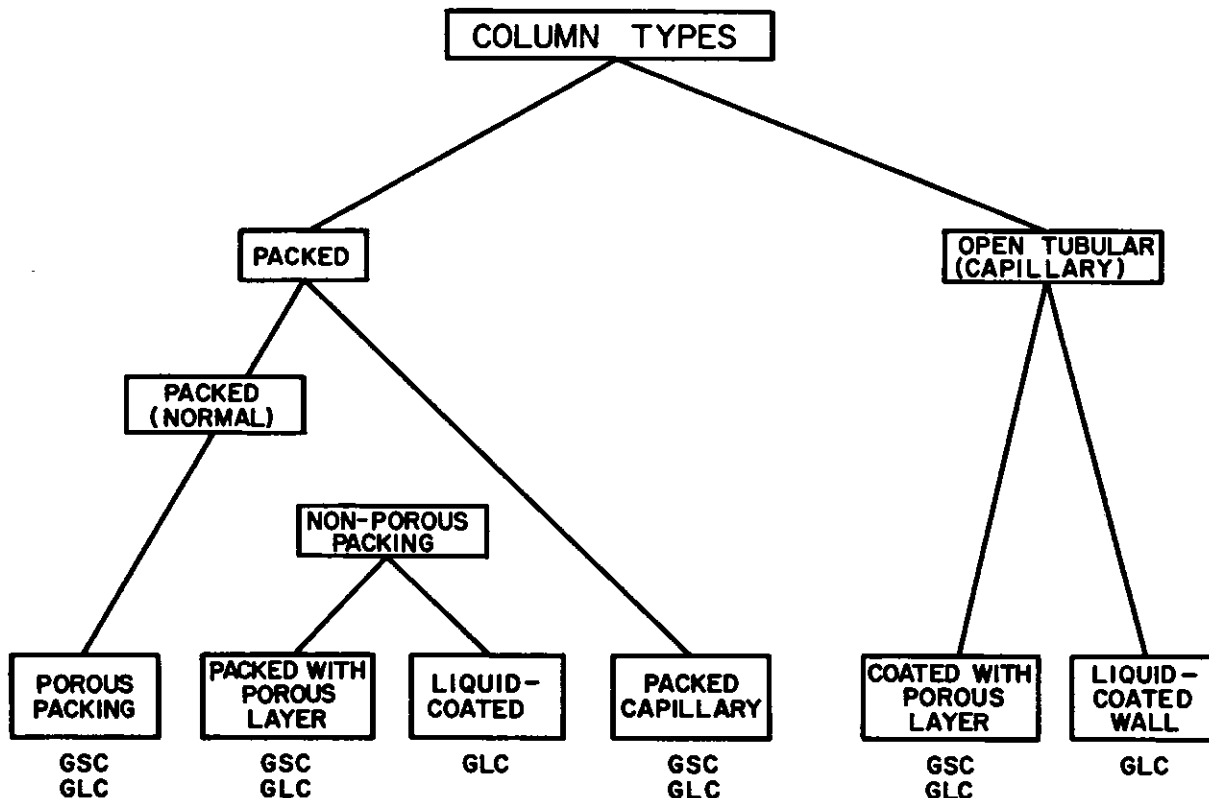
COLUMN TYPES

PACKED

OPEN TUBULAR (CAPILLARY)

PACKED (NORMAL)

NON-POROUS PACKING

POROUS PACKING
GSC
GLC

PACKED WITH POROUS LAYER
GSC
GLC

LIQUID-COATED
GLC

PACKED CAPILLARY
GSC
GLC

COATED WITH POROUS LAYER
GSC
GLC

LIQUID-COATED WALL
GLC